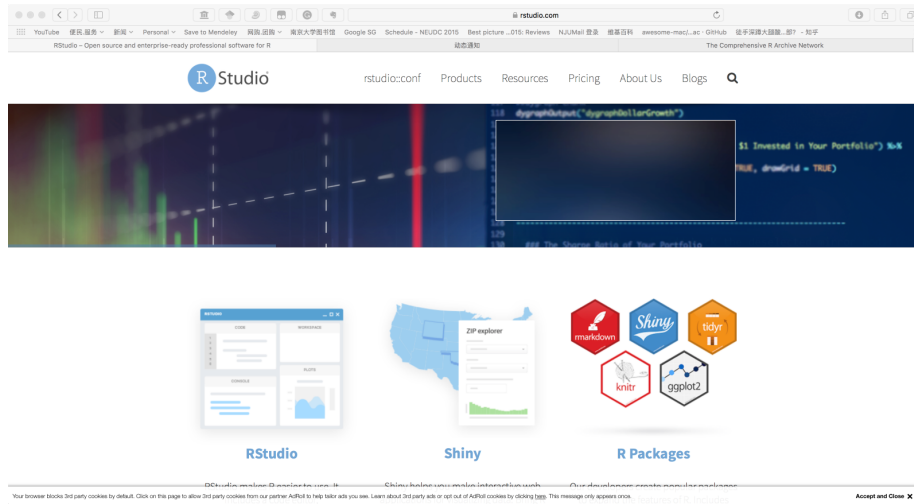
rstudio.com

YouTube 便民服务 新闻 Personal Save to Mendeley 网购,团购 南京大学图书馆 Google SG Schedule - NEUDC 2015 Best picture ...015: Reviews NJUMail 登录 维基百科 awesome-mac/...ac · GitHub 徒手深蹲大腿腿...部? - 知乎

RStudio – Open source and enterprise-ready professional software for R

动态通知

The Comprehensive R Archive Network

R Studio

rstudio::conf Products Resources Pricing About Us Blogs

118 dygraphOutput("dygraphDollarGrowth")

$1 Invested in Your Portfolio") %>%

TRUE, drawGrid = TRUE)

129 ### The Sharpe Ratio of Your Portfolio

CODE WORKSPACE CONSOLE PLOTS

ZIP explorer

rmarkdown Shiny tidyr knitr ggplot2

RStudio

Shiny

R Packages

RStudio makes R easier to use. It

Shiny helps you make interactive web

Our developers create popular packages

Your browser blocks 3rd party cookies by default. Click on this page to allow 3rd party cookies from our partner AdRoll to help tailor ads you see. Learn about 3rd party ads or opt out of AdRoll cookies by clicking here. This message only appears once.

Accept and Close X